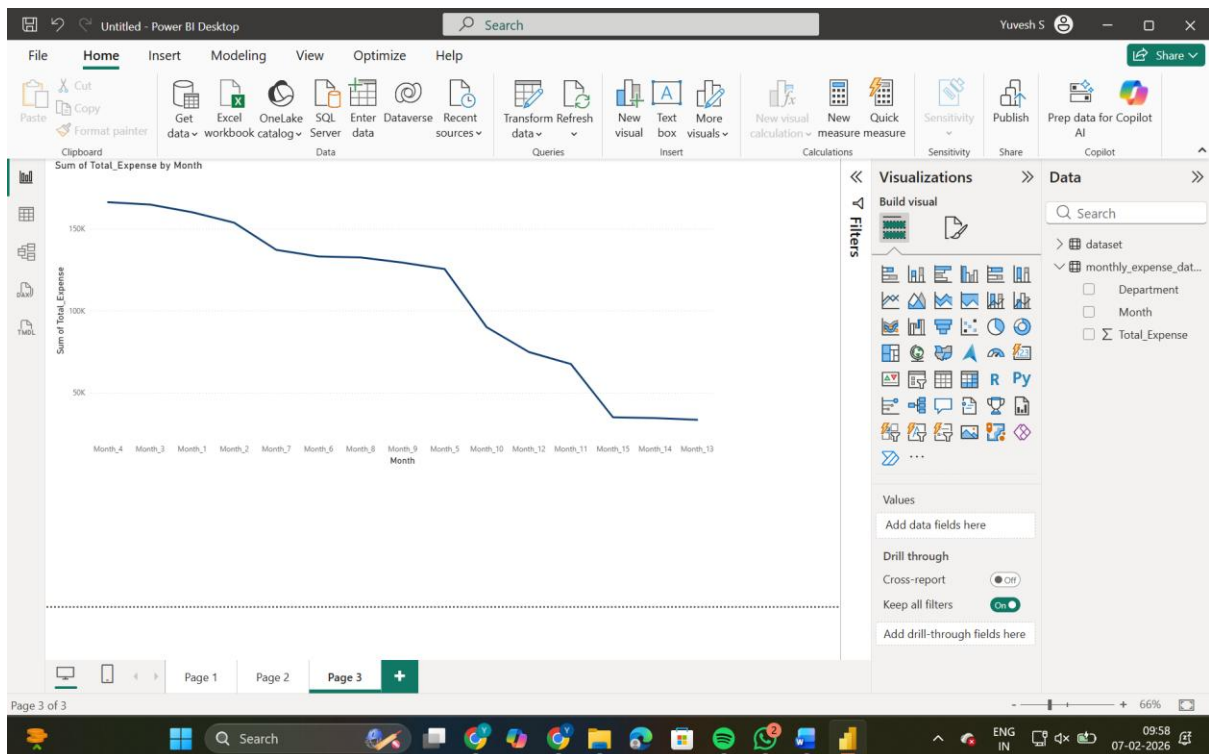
Untitled - Power BI Desktop

Search

Yuvesh S

File Home Insert Modeling View Optimize Help

Share

Paste
Cut
Copy
Format painter
Clipboard

Get data
Excel workbook
OneLake catalog
SQL Server
Enter data
Dataverse
Recent sources
Data

Transform data
Refresh
Queries

New visual
Text box
More visuals
Insert

New visual calculation
New measure
Quick measure
Calculations

Sensitivity
Sensitivity

Publish
Share

Prep data for Copilot AI
Copilot

Sum of Total_Expense by Month

150K
100K
50K

Sum of Total_Expense

Month_4 Month_3 Month_1 Month_2 Month_7 Month_6 Month_8 Month_9 Month_5 Month_10 Month_12 Month_11 Month_15 Month_14 Month_13
Month

Filters

Visualizations
Build visual

R Py

Values
Add data fields here

Drill through
Cross-report
Off
Keep all filters
On
Add drill-through fields here

Data
Search
dataset
monthly_expense_dat...
Department
Month
Σ Total_Expense

Page 1 Page 2 Page 3 +

Page 3 of 3

66%

Search

ENG IN
09:58
07-02-2026